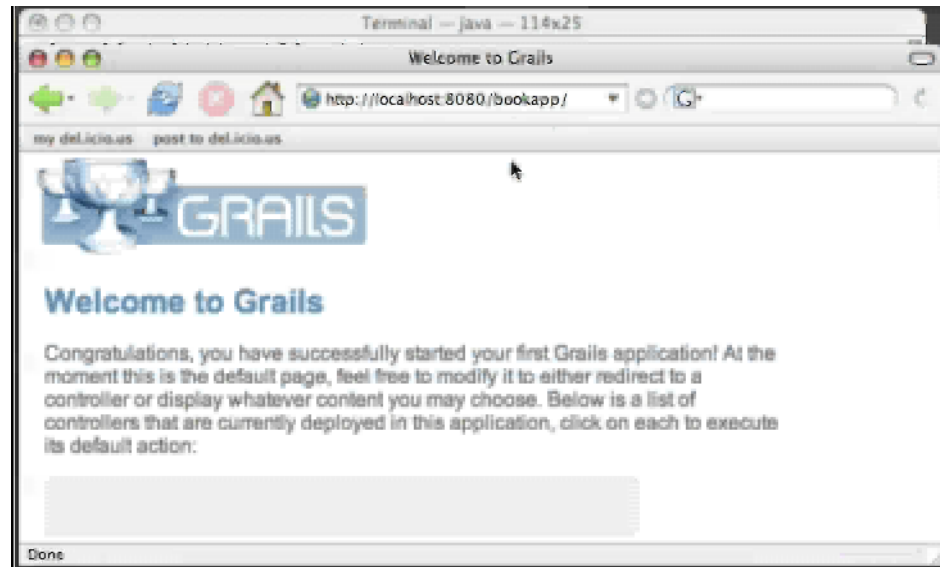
Terminal — java — 114x25

Welcome to Grails

http://localhost:8080/bookapp/

my del.icio.us post to del.icio.us

GRAILS

Welcome to Grails

Congratulations, you have successfully started your first Grails application! At the moment this is the default page, feel free to modify it to either redirect to a controller or display whatever content you may choose. Below is a list of controllers that are currently deployed in this application, click on each to execute its default action:

Done